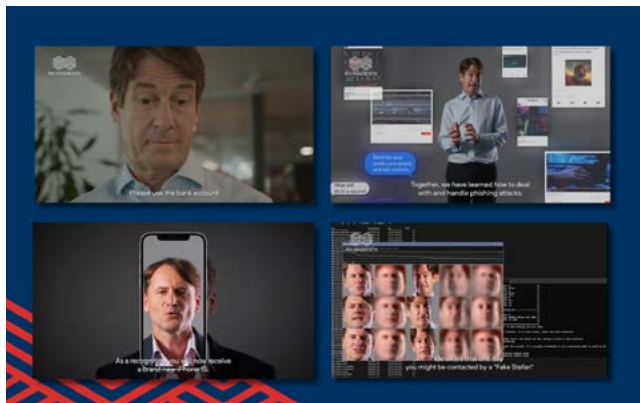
Please use the bank account

Together, we have learned how to deal with and handle phishing attacks.

As a recognition, you will now receive a brand-new iPhone 15.

you might be contacted by a "Fake Stefan"